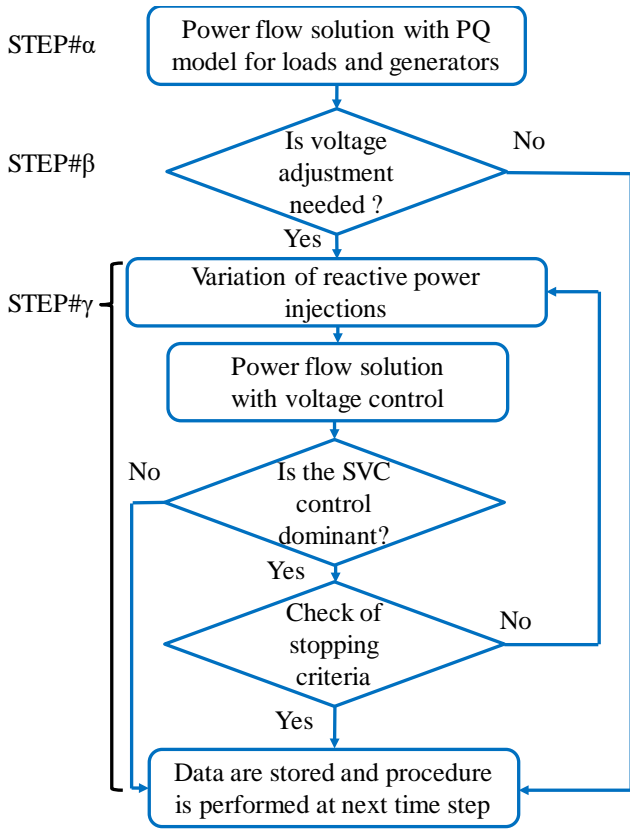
STEP#α

Power flow solution with PQ model for loads and generators

STEP#β

Is voltage adjustment needed ?

No

Yes

STEP#γ

Variation of reactive power injections

Power flow solution with voltage control

No

Is the SVC control dominant?

Yes

Check of stopping criteria

No

Yes

Data are stored and procedure is performed at next time step